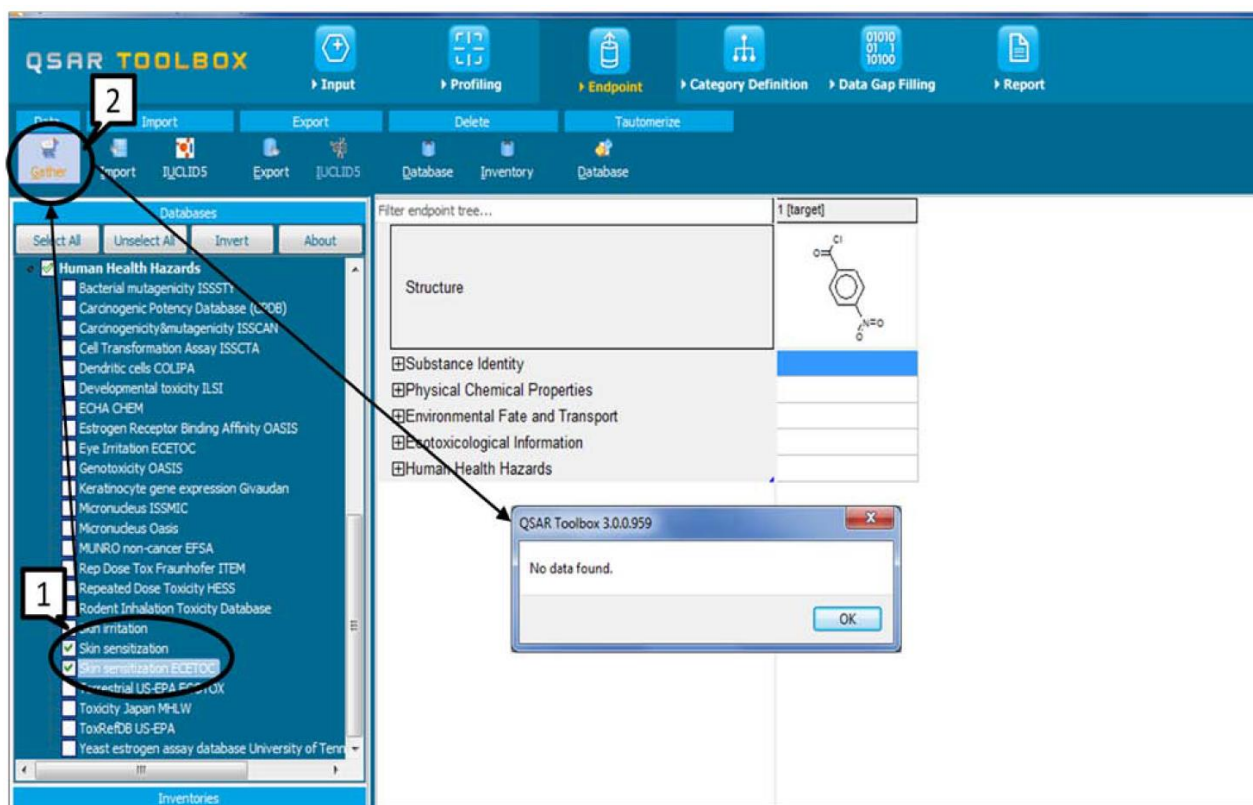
QSAR TOOLBOX

Input
Profiling
Endpoint
Category Definition
Data Gap Filling
Report

2

Data
Import
Export
Delete
Tautomerize

Gather
Import
IUCLID5
Export
IUCLID5
Database
Inventory
Database

Databases

Select All
Unselect All
Invert
About

Human Health Hazards
Bacterial mutagenicity ISSSTY
Carcinogenic Potency Database (CPDB)
Carcinogenicity&mutagenicity ISSCAN
Cell Transformation Assay ISSCTA
Dendritic cells COLIPA
Developmental toxicity ILSI
ECHA CHEM
Estrogen Receptor Binding Affinity OASIS
Eye Irritation ECETOC
Genotoxicity OASIS
Keratinocyte gene expression Givaudan
Micronucleus ISSMIC
Micronucleus Oasis
MUNRO non-cancer EFSA
Rep Dose Tox Fraunhofer ITEM
Repeated Dose Toxicity HESS
Rodent Inhalation Toxicity Database
Skin irritation
Skin sensitization
Skin sensitization ECETOC
Terrestrial US-EPA ECOTOX
Toxicity Japan MHLW
ToxRefDB US-EPA
Yeast estrogen assay database University of Tenn

1

Inventories

Filter endpoint tree...

1 [target]

Structure

Substance Identity
Physical Chemical Properties
Environmental Fate and Transport
Ecotoxicological Information
Human Health Hazards

QSAR Toolbox 3.0.0.959

No data found.

OK